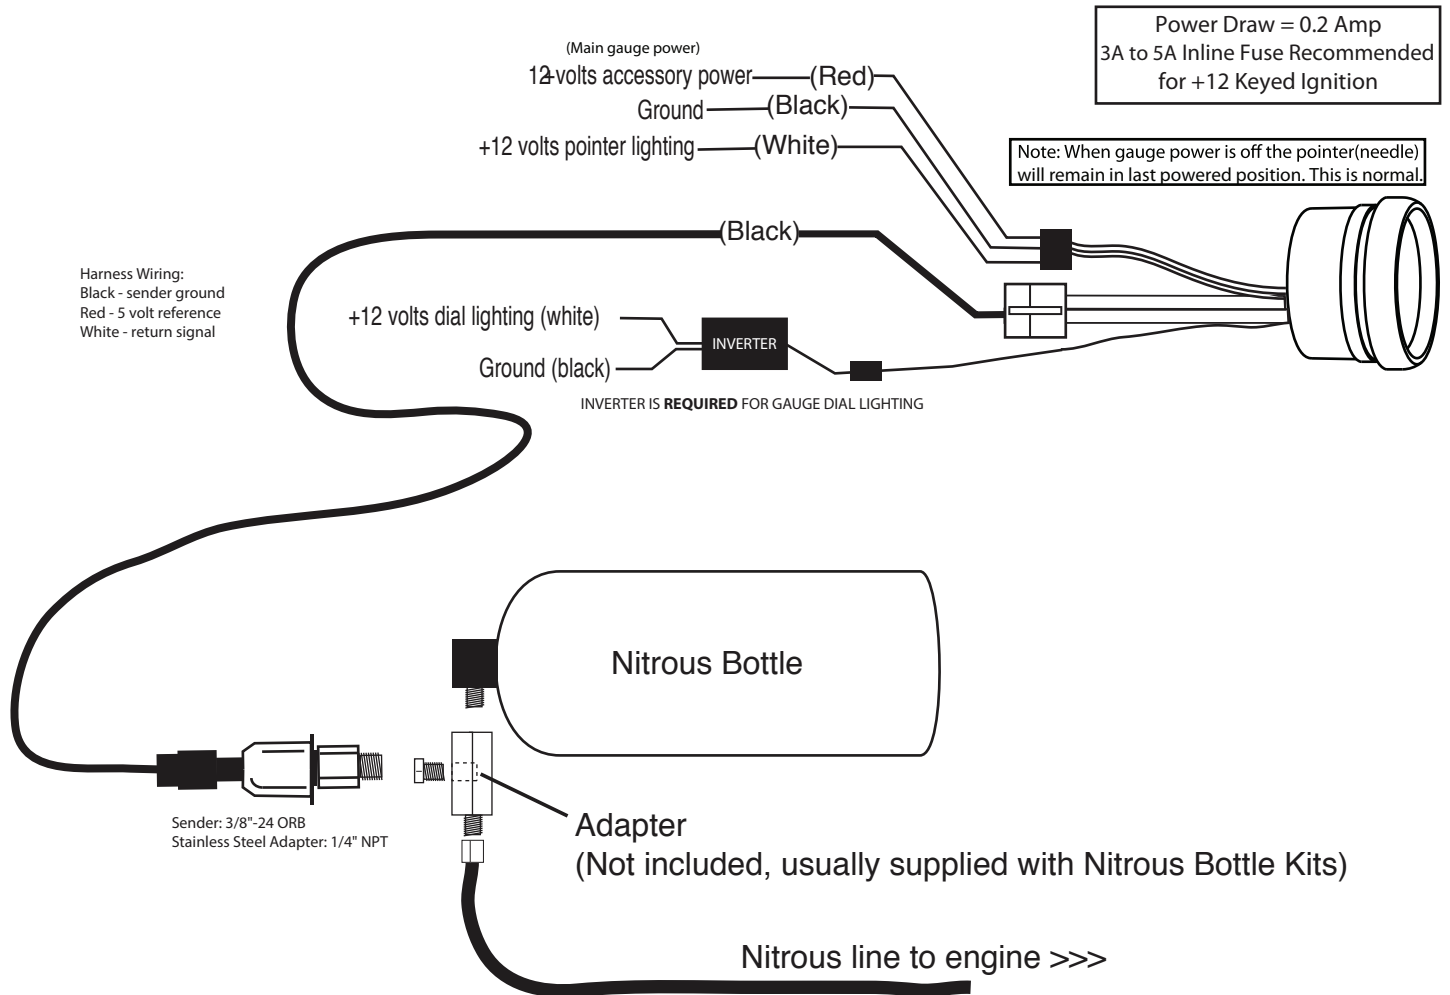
Power Draw = 0.2 Amp
3A to 5A Inline Fuse Recommended
for +12 Keyed Ignition

(Main gauge power)
12 volts accessory power (Red)
Ground (Black)
+12 volts pointer lighting (White)

Note: When gauge power is off the pointer(needle) will remain in last powered position. This is normal.

(Black)

Harness Wiring:
Black - sender ground
Red - 5 volt reference
White - return signal

+12 volts dial lighting (white)
Ground (black)
INVERTER

INVERTER IS **REQUIRED** FOR GAUGE DIAL LIGHTING

Nitrous Bottle

Sender: 3/8"-24 ORB
Stainless Steel Adapter: 1/4" NPT

Adapter
(Not included, usually supplied with Nitrous Bottle Kits)

Nitrous line to engine >>>